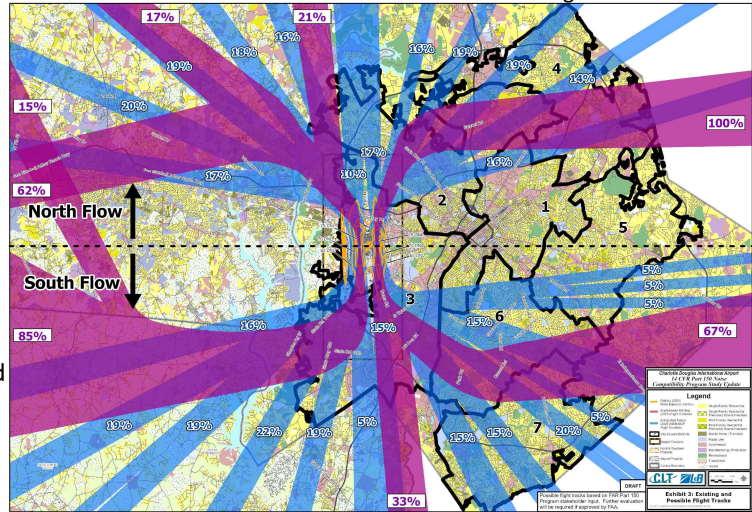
17%
21%
18%
16%
16%
19%
19%
4
14%
19%
20%
15%
100%
17%
10%
16%
17%
62%
North Flow
2
1
5
South Flow
5%
5%
3
5%
16%
15%
15%
6
67%
85%
d
5%
19%
19%
22%
19%
5%
15%
15%
7
20%
33%
Charlotte Douglas International Airport
14 CFR Part 150 Noise Compatibility Program Study Update
Legend
DRAFT
Possible flight tracks based on FAR Part 150 Program stakeholder input. Further evaluation will be required if approved by FAA.
CLT
Exhibit 3: Existing and Possible Flight Tracks